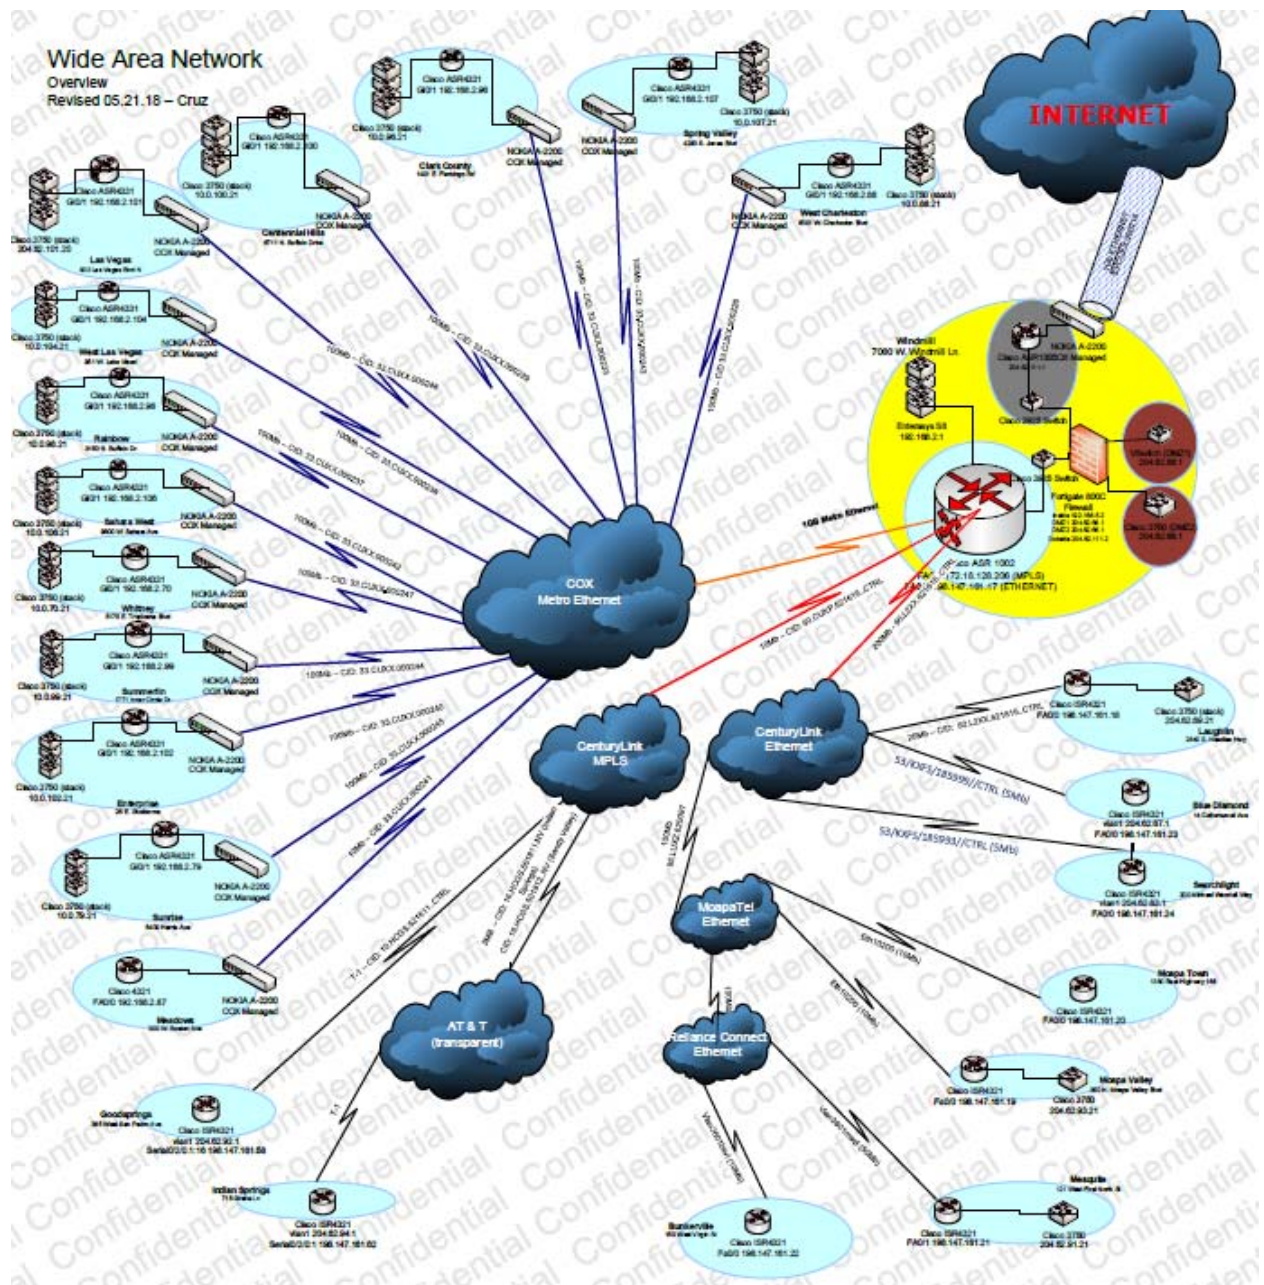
Wide Area Network
Overview
Revised 05.21.18 – Cruz

INTERNET

Cisco ASR4321
Gi0/1 192.168.2.101
Cisco 3750 (stack)
204.62.101.20
NOKIA A-2200
COX Managed
Las Vegas

Cisco ASR4321
Gi0/1 192.168.2.100
Cisco 3750 (stack)
10.0.100.21
NOKIA A-2200
COX Managed
Centennial Hills

Cisco 3750 (stack)
10.0.96.21
Cisco ASR4321
Gi0/1 192.168.2.96
NOKIA A-2200
COX Managed
Clark County

Cisco ASR4321
Gi0/1 192.168.2.107
Cisco 3750 (stack)
10.0.107.21
NOKIA A-2200
COX Managed
Spring Valley

NOKIA A-2200
COX Managed
Cisco ASR4321
Gi0/1 192.168.2.88
Cisco 3750 (stack)
10.0.88.21
West Charleston

Cisco ASR4321
Gi0/1 192.168.2.104
Cisco 3750 (stack)
10.0.104.21
NOKIA A-2200
COX Managed
West Las Vegas

Cisco ASR4321
Gi0/1 192.168.2.98
Cisco 3750 (stack)
10.0.98.21
NOKIA A-2200
COX Managed
Rainbow

Cisco ASR4321
Gi0/1 192.168.2.106
Cisco 3750 (stack)
10.0.106.21
NOKIA A-2200
COX Managed
Sahara West

Cisco ASR4321
Gi0/1 192.168.2.70
Cisco 3750 (stack)
10.0.70.21
NOKIA A-2200
COX Managed
Whitney

Cisco ASR4321
Gi0/1 192.168.2.99
Cisco 3750 (stack)
10.0.99.21
NOKIA A-2200
COX Managed
Summerlin

Cisco ASR4321
Gi0/1 192.168.2.102
Cisco 3750 (stack)
10.0.102.21
NOKIA A-2200
COX Managed
Enterprise

Cisco ASR4321
Gi0/1 192.168.2.79
Cisco 3750 (stack)
10.0.79.21
NOKIA A-2200
COX Managed
Sunrise

Cisco 4321
FA0/0 192.168.2.87
NOKIA A-2200
COX Managed
Meadows

Windmill
7060 W. Windmill Ln.
Enterasys S8
192.168.2.1
NOKIA A-2200
COX Managed
Cisco 3650 Switch
Cisco 3650 Switch
Fortigate 800C
Firewall
Cisco ASR 1002
172.16.120.206 (MPLS)
198.147.161.17 (ETHERNET)
Cisco 3750 (DMZ2)
Cisco 3750 (DMZ)
1GB Metro Ethernet

COX
Metro Ethernet

CenturyLink
MPLS

CenturyLink
Ethernet

AT & T
(transparent)

MoapaTel
Ethernet

Reliance Connect
Ethernet

Cisco ISR4321
FA0/0 198.147.161.18
Cisco 3750 (stack)
204.62.89.21
Laughlin

53/KXFS/185999//CTRL (5Mb)
Cisco ISR4321
vlan1 204.62.87.1
FA0/0 198.147.161.23
Blue Diamond

53/KXFS/185933//CTRL (5Mb)
Cisco ISR4321
vlan1 204.62.83.1
FA0/0 198.147.161.24
Searchlight

Cisco ISR4321
FA0/0 198.147.161.20
Moapa Town

Cisco ISR4321
Fa0/0 198.147.161.19
Cisco 3750
204.62.93.21
Moapa Valley

Mesquite
Cisco ISR4321
FA0/1 198.147.161.21
Cisco 3750
204.62.91.21

Goodsprings
Cisco ISR4321
vlan1 204.62.92.1
Serial0/0/1:1 198.147.161.59

Indian Springs
Cisco ISR4321
vlan1 204.62.94.1
Serial0/0/1:1 198.147.161.62

Bunkerville
Cisco ISR4321
Fa0/0 198.147.161.22

T-1